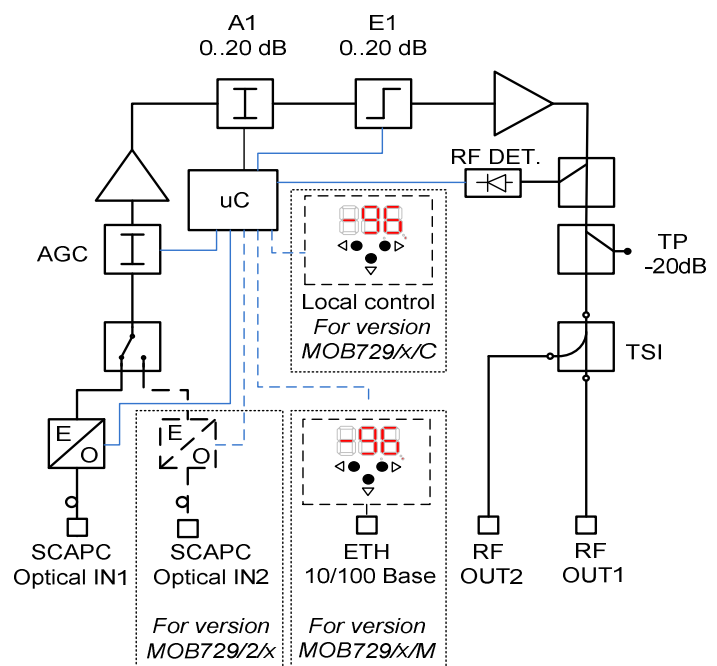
A1
0..20 dB

E1
0..20 dB

RF DET.

uC

AGC

96

Local control
For version
MOB729/x/C

TP
-20dB

TSI

E
O

E
O

-96

SCAPC
Optical IN1

SCAPC
Optical IN2

For version
MOB729/2/x

ETH
10/100 Base

For version
MOB729/x/M

RF
OUT2

RF
OUT1